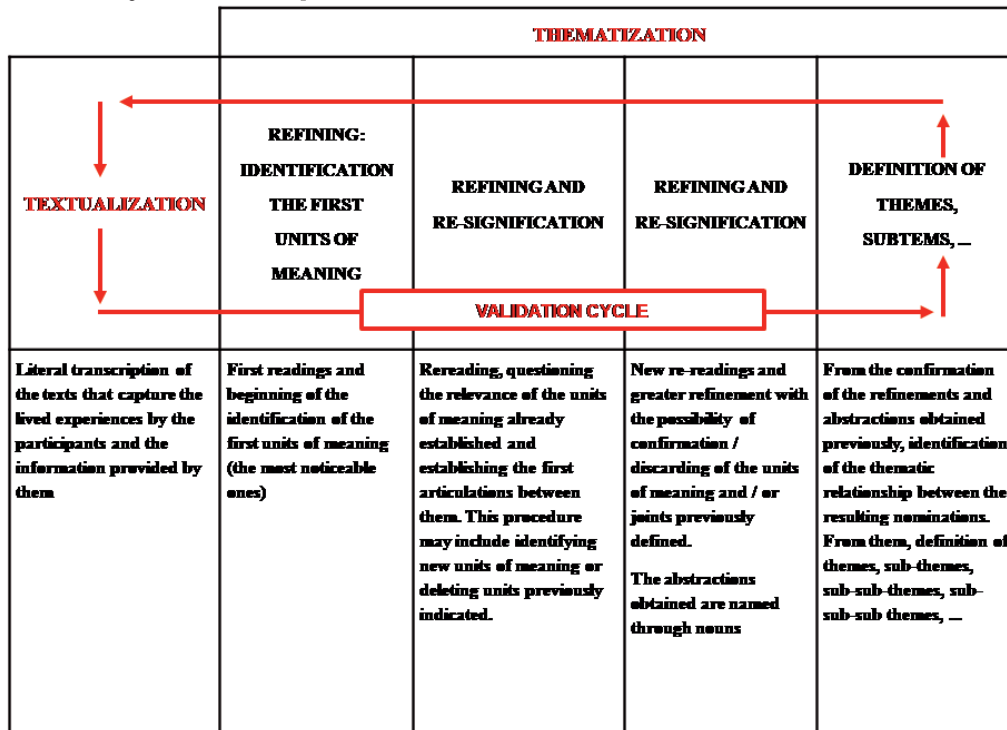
THEMATIZATION

| TEXTUALIZATION | REFINING: IDENTIFICATION THE FIRST UNITS OF MEANING | REFINING AND RE-SIGNIFICATION | REFINING AND RE-SIGNIFICATION | DEFINITION OF THEMES, SUBTEMS, ... |
|---|---|---|---|---|
| Literal transcription of the texts that capture the lived experiences by the participants and the information provided by them | First readings and beginning of the identification of the first units of meaning (the most noticeable ones) | Rereading, questioning the relevance of the units of meaning already established and establishing the first articulations between them. This procedure may include identifying new units of meaning or deleting units previously indicated. | New re-readings and greater refinement with the possibility of confirmation / discarding of the units of meaning and / or joints previously defined. The abstractions obtained are named through nouns | From the confirmation of the refinements and abstractions obtained previously, identification of the thematic relationship between the resulting nominations. From them, definition of themes, sub-themes, sub-sub-themes, sub-sub-sub themes, ... |

VALIDATION CYCLE